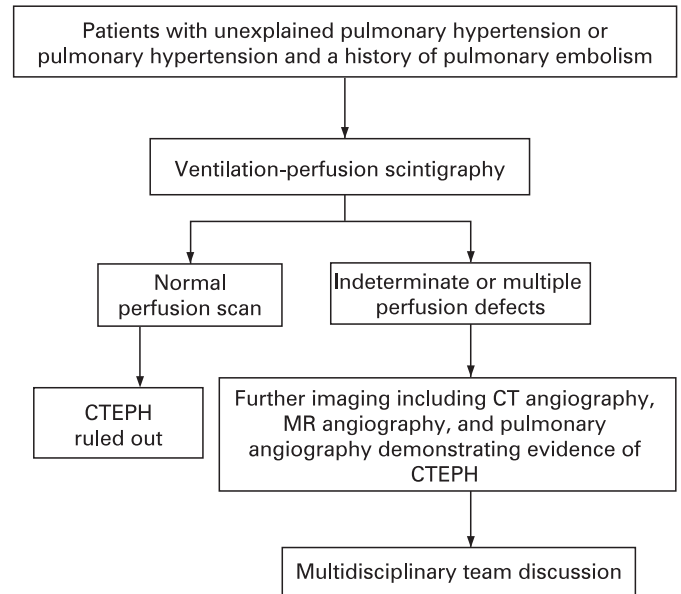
Patients with unexplained pulmonary hypertension or pulmonary hypertension and a history of pulmonary embolism

Ventilation-perfusion scintigraphy

Normal perfusion scan

Indeterminate or multiple perfusion defects

CTEPH ruled out

Further imaging including CT angiography, MR angiography, and pulmonary angiography demonstrating evidence of CTEPH

Multidisciplinary team discussion